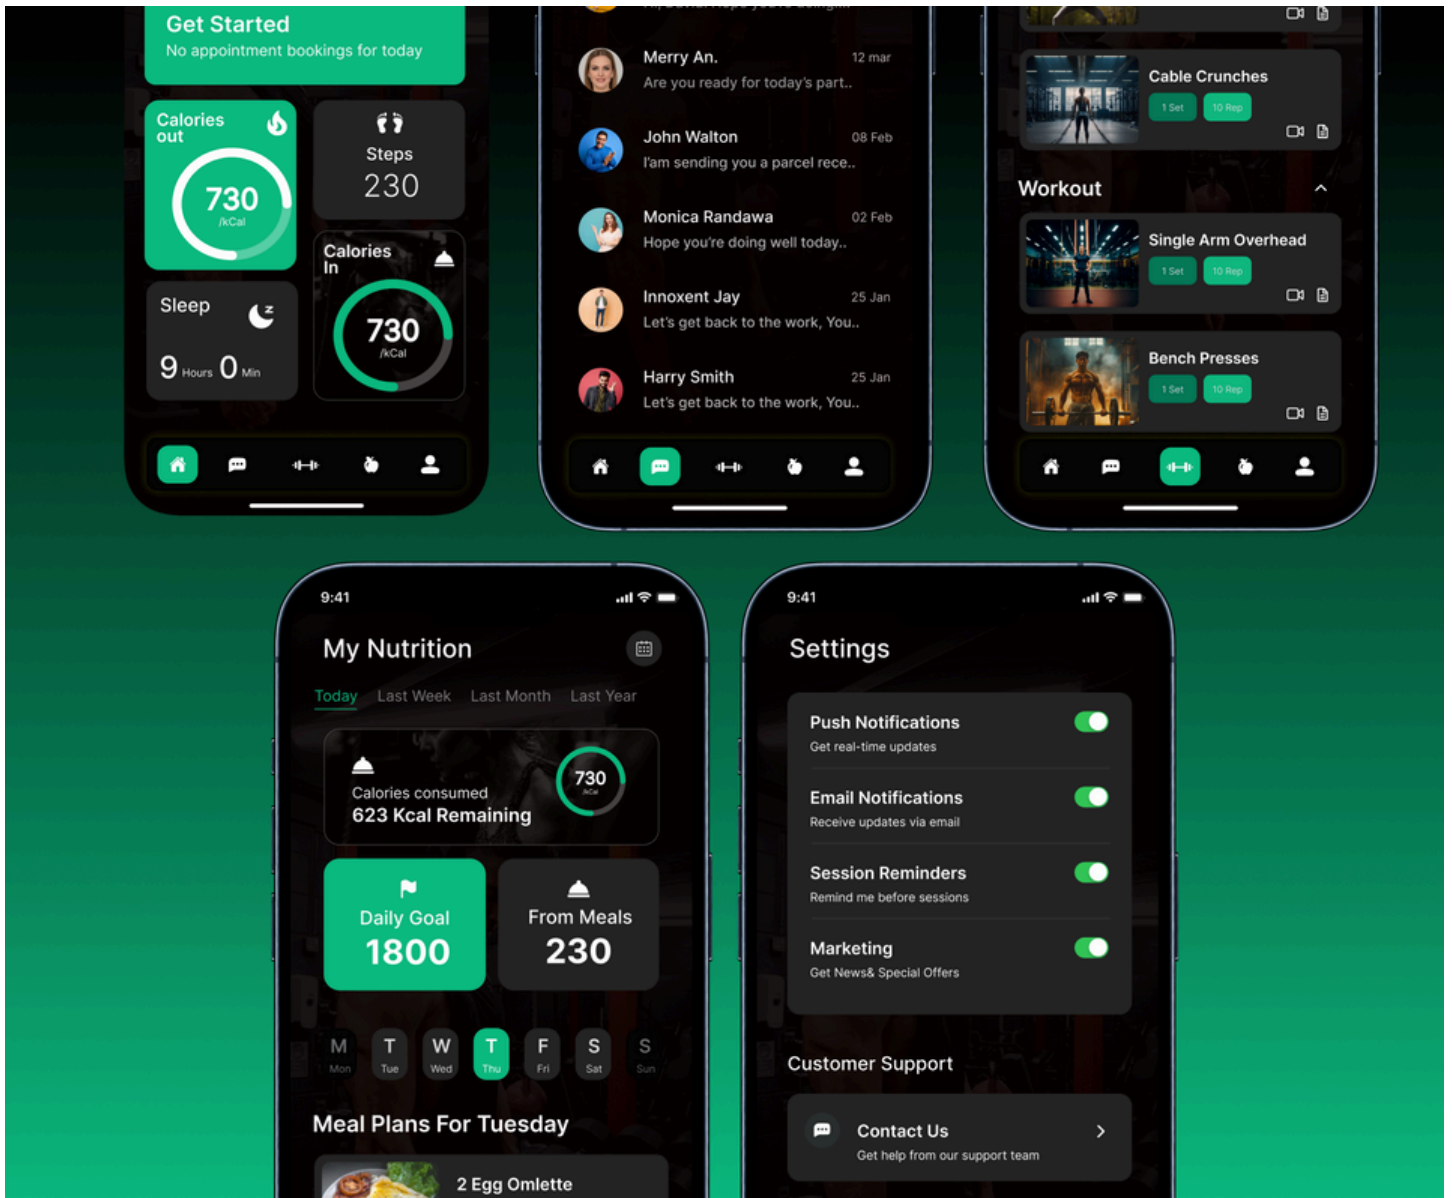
Get Started
No appointment bookings for today

Calories out
730
/kCal

Steps
230

Calories In
730
/kCal

Sleep
9 Hours 0 Min

Merry An. 12 mar
Are you ready for today's part..

John Walton 08 Feb
I'am sending you a parcel rece..

Monica Randawa 02 Feb
Hope you're doing well today..

Innoxent Jay 25 Jan
Let's get back to the work, You..

Harry Smith 25 Jan
Let's get back to the work, You..

Cable Crunches
1 Set 10 Rep

Workout

Single Arm Overhead
1 Set 10 Rep

Bench Presses
1 Set 10 Rep

9:41
My Nutrition
Today Last Week Last Month Last Year
Calories consumed
623 Kcal Remaining
730
/kCal
Daily Goal
1800
From Meals
230
M Mon T Tue W Wed T Thu F Fri S Sat S Sun
Meal Plans For Tuesday
2 Egg Omlette

9:41
Settings
Push Notifications
Get real-time updates
Email Notifications
Receive updates via email
Session Reminders
Remind me before sessions
Marketing
Get News& Special Offers
Customer Support
Contact Us
Get help from our support team